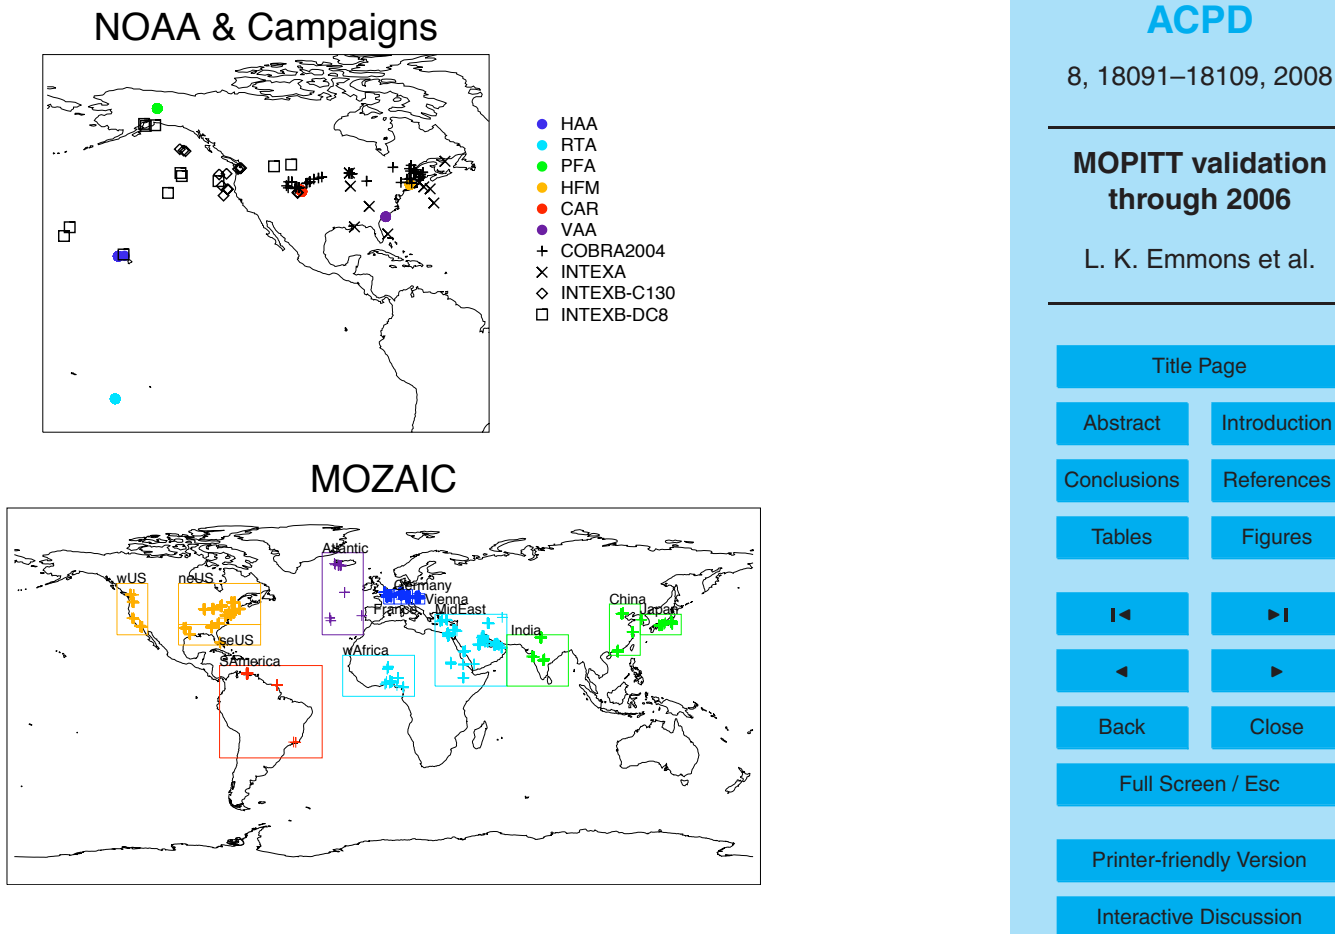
NOAA & Campaigns

HAA
RTA
PFA
HFM
CAR
VAA
COBRA2004
INTEXA
INTEXB-C130
INTEXB-DC8

MOZAIC

Atlantic
wUS
neUS
Germany
Vienna
France
MidEast
China
Japan
India
seUS
SAmerica
wAfrica

ACPD

8, 18091–18109, 2008

MOPITT validation through 2006

L. K. Emmons et al.

Title Page

Abstract | Introduction

Conclusions | References

Tables | Figures

◀| ▶|

◀ ▶

Back | Close

Full Screen / Esc

Printer-friendly Version

Interactive Discussion